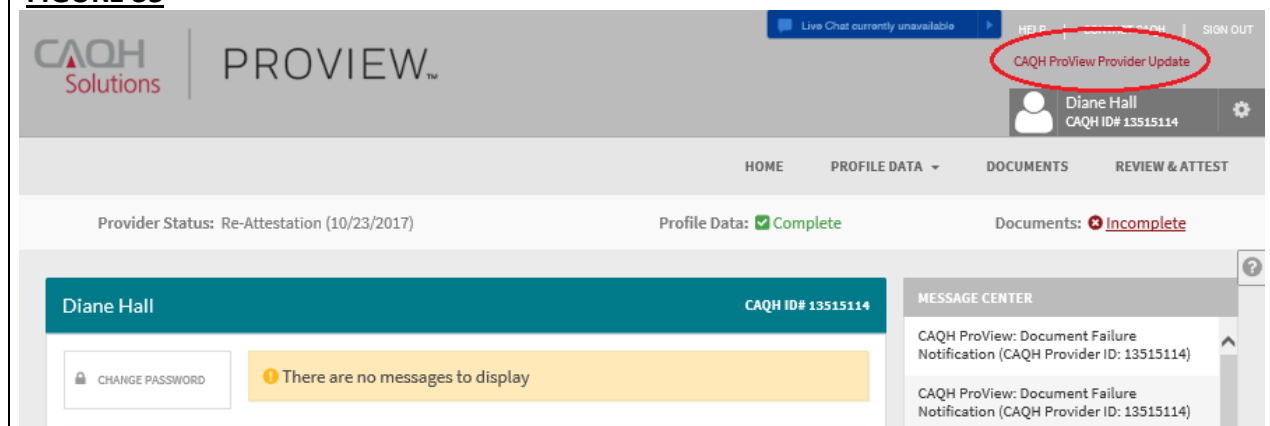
CAQH Solutions | PROVIEW™

Live Chat currently unavailable

HELP | CONTACT CAQH | SIGN OUT

CAQH ProView Provider Update

Diane Hall
CAQH ID# 13515114

HOME   PROFILE DATA   DOCUMENTS   REVIEW & ATTEST

Provider Status: Re-Attestation (10/23/2017)   Profile Data: Complete   Documents: Incomplete

Diane Hall   CAQH ID# 13515114

CHANGE PASSWORD

There are no messages to display

MESSAGE CENTER

CAQH ProView: Document Failure Notification (CAQH Provider ID: 13515114)

CAQH ProView: Document Failure Notification (CAQH Provider ID: 13515114)